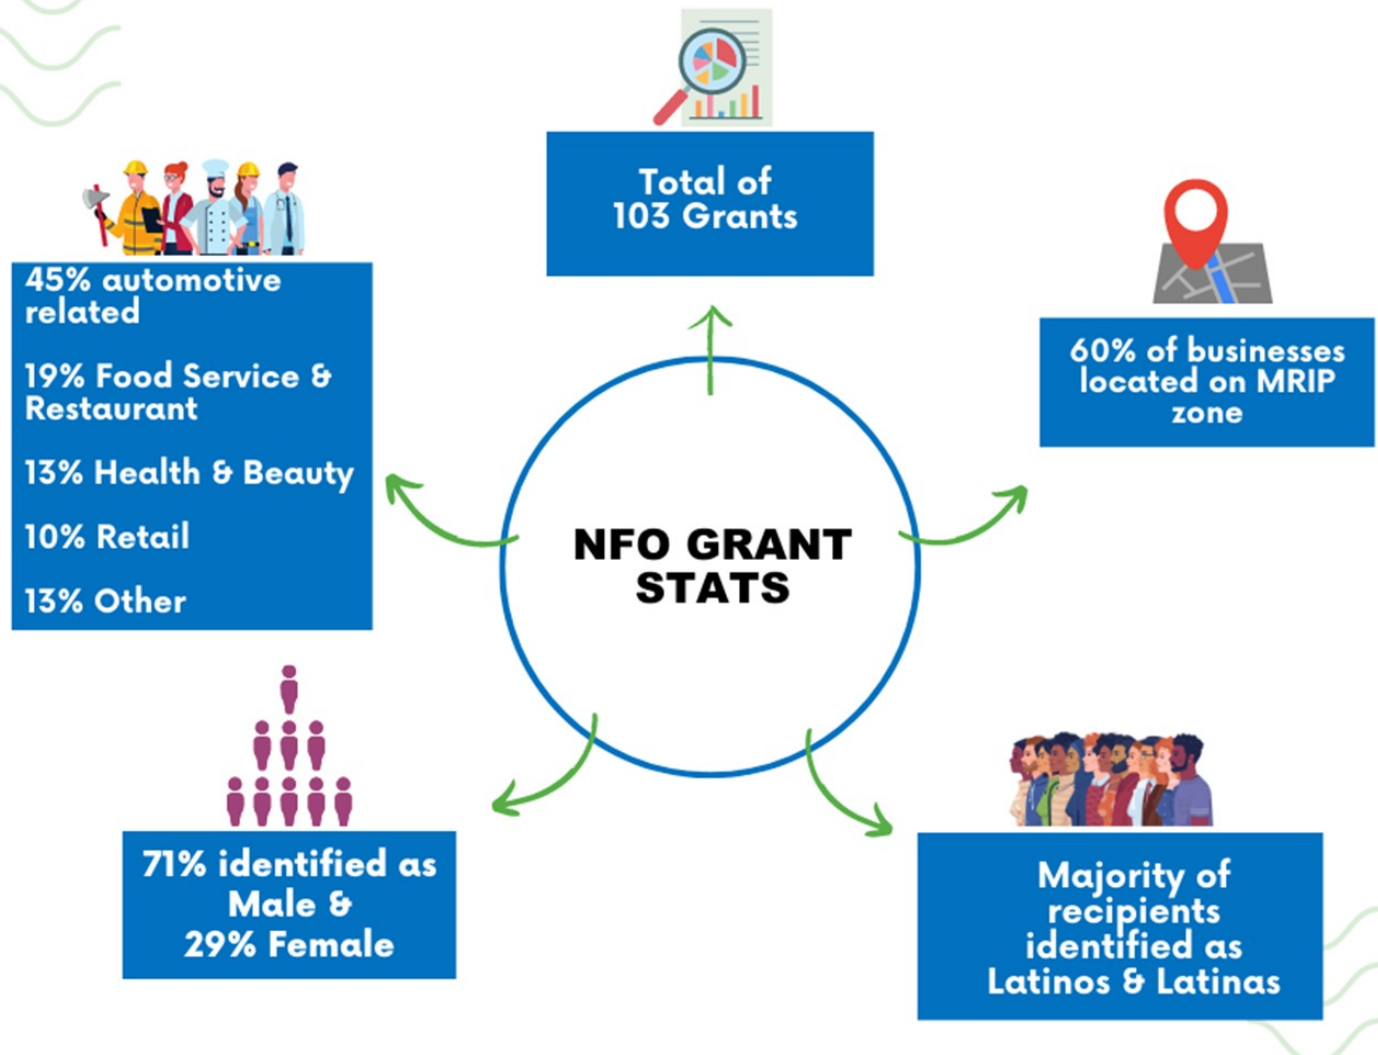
Total of 103 Grants

45% automotive related

19% Food Service & Restaurant

13% Health & Beauty

10% Retail

13% Other

60% of businesses located on MRIP zone

NFO GRANT STATS

71% identified as Male & 29% Female

Majority of recipients identified as Latinos & Latinas